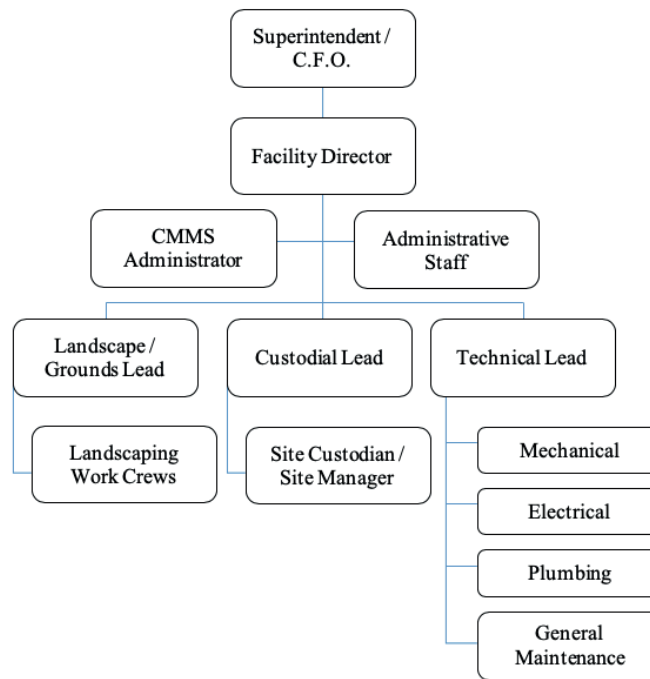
Superintendent / C.F.O.

Facility Director

CMMS Administrator

Administrative Staff

Landscape / Grounds Lead

Custodial Lead

Technical Lead

Landscaping Work Crews

Site Custodian / Site Manager

Mechanical

Electrical

Plumbing

General Maintenance